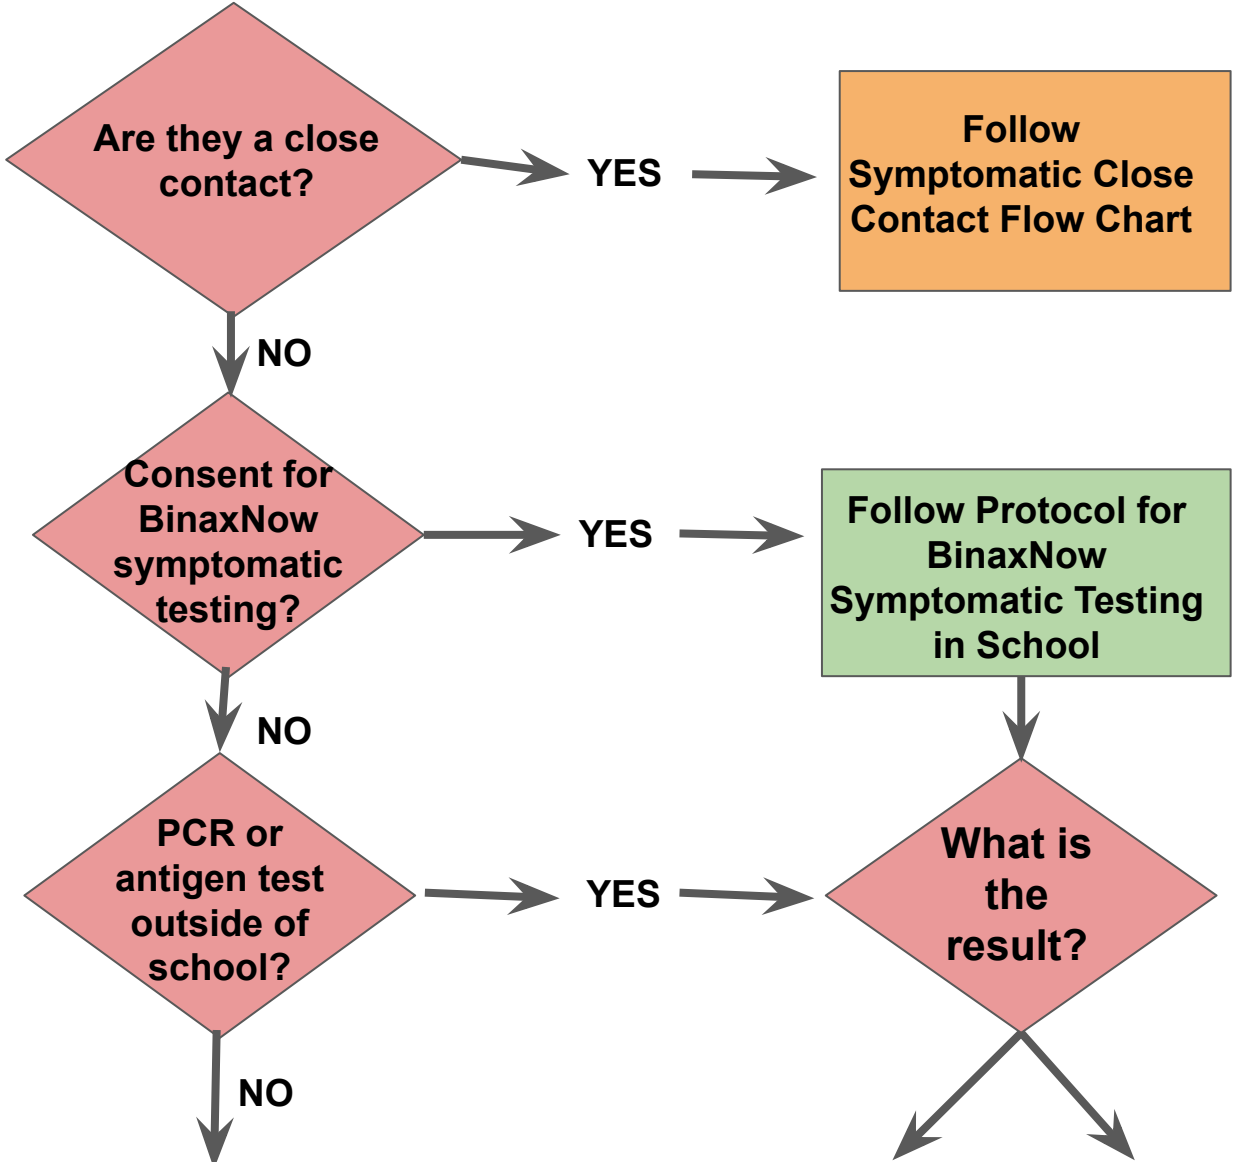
Are they a close contact?

YES

Follow Symptomatic Close Contact Flow Chart

NO

Consent for BinaxNow symptomatic testing?

YES

Follow Protocol for BinaxNow Symptomatic Testing in School

NO

PCR or antigen test outside of school?

YES

What is the result?

NO